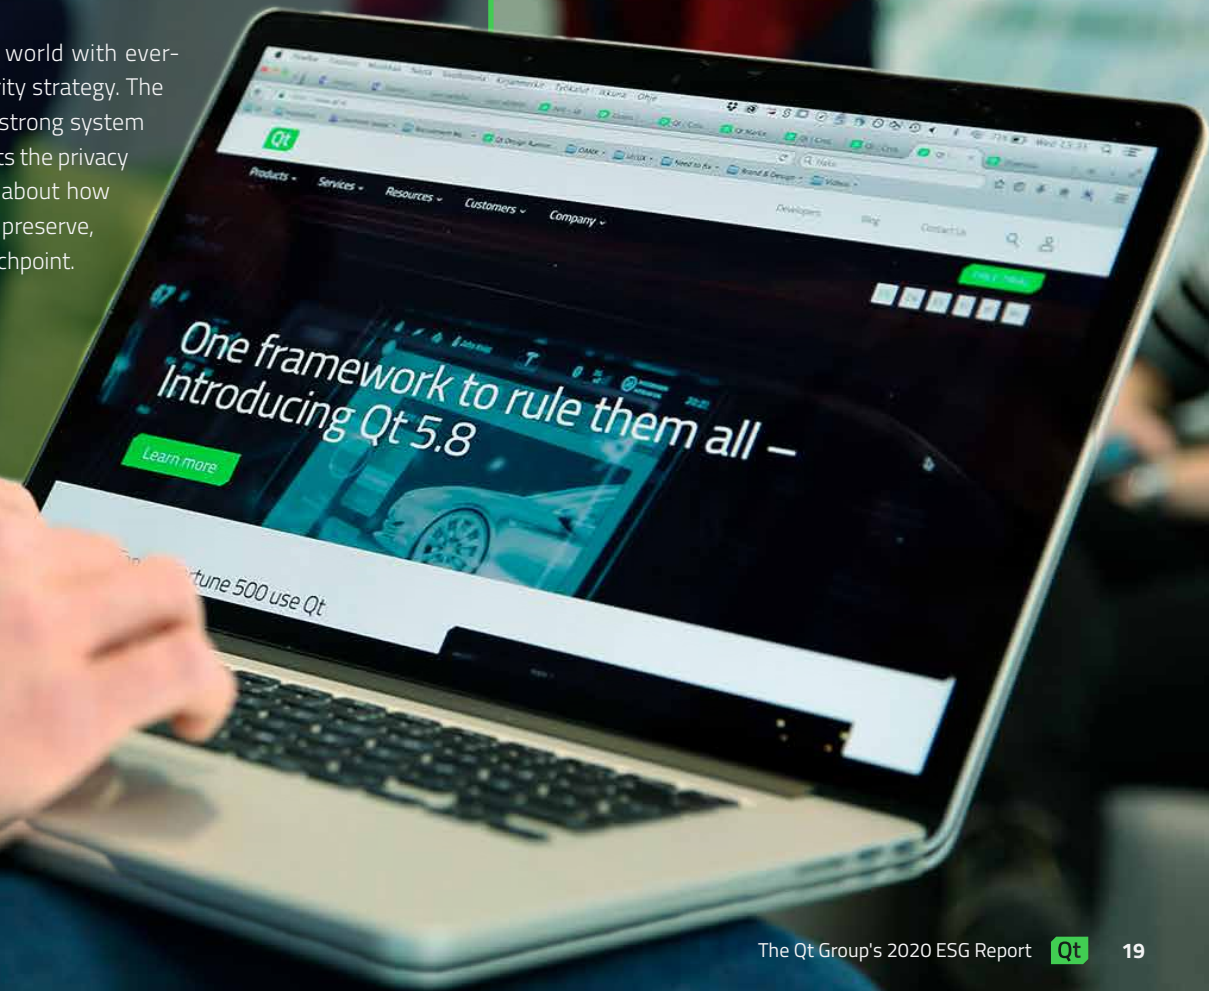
world with everity strategy. The strong system ts the privacy about how preserve, chpoint.

Qt

Products ⌄ Services ⌄ Resources ⌄ Customers ⌄ Company ⌄

Developers Blog Contact Us

One framework to rule them all – Introducing Qt 5.8

Learn more

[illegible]rtune 500 use Qt

The Qt Group's 2020 ESG Report Qt 19